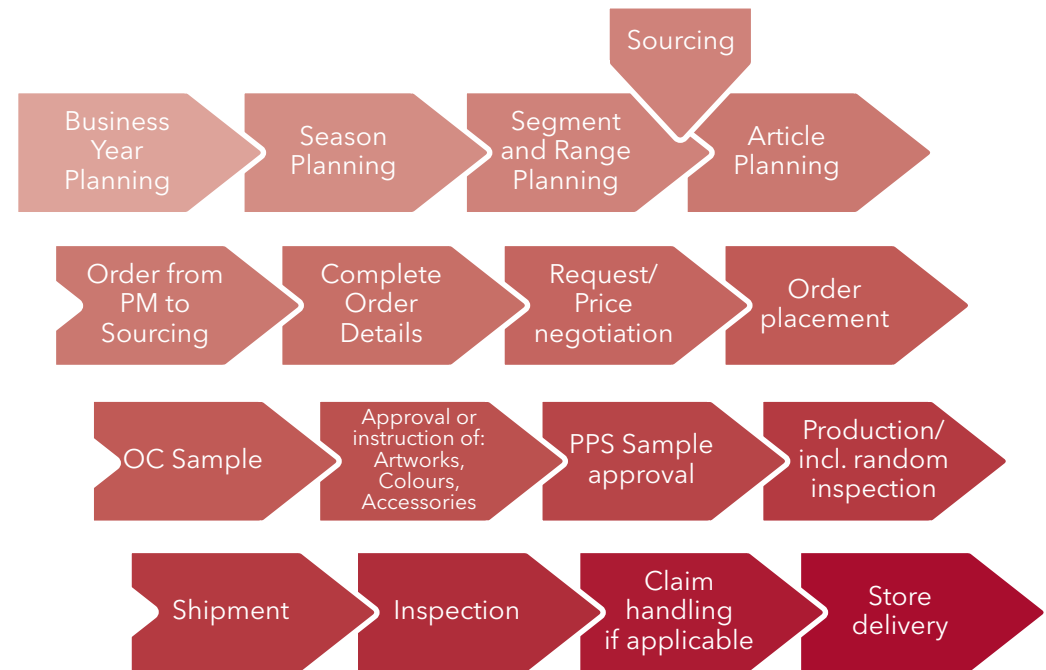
Sourcing

Business Year Planning

Season Planning

Segment and Range Planning

Article Planning

Order from PM to Sourcing

Complete Order Details

Request/ Price negotiation

Order placement

OC Sample

Approval or instruction of: Artworks, Colours, Accessories

PPS Sample approval

Production/ incl. random inspection

Shipment

Inspection

Claim handling if applicable

Store delivery